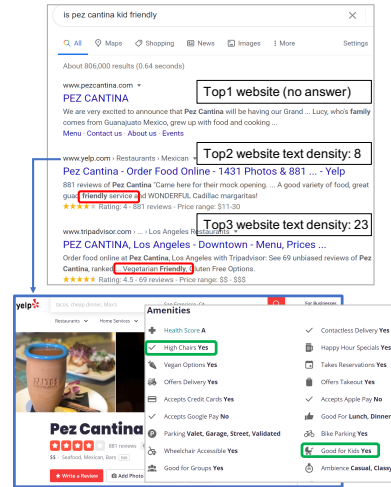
is pez cantina kid friendly

All Maps Shopping News Images More Settings

About 806,000 results (0.64 seconds)

www.pezcantina.com

PEZ CANTINA

Top1 website (no answer)

We are very excited to announce that Pez Cantina will be having our Grand ... Lucy, who's family comes from Guanajuato Mexico, grew up with food and cooking ...

Menu · Contact us · About us · Events

www.yelp.com › Restaurants › Mexican

Top2 website text density: 8

Pez Cantina - Order Food Online - 1431 Photos & 881 ... - Yelp

881 reviews of Pez Cantina "Came here for their mock opening. ... A good variety of food, great guac. Friendly service and WONDERFUL Cadillac margaritas!

Rating: 4 · 881 reviews · Price range: $11-30

www.tripadvisor.com › Los Angeles Restaurants

Top3 website text density: 23

PEZ CANTINA, Los Angeles - Downtown - Menu, Prices ...

Pez Cantina, Los Angeles: See 69 unbiased reviews of Pez Cantina, ranked ... Vegetarian Friendly, Gluten Free Options.

Rating: 4.5 · 69 reviews · Price range: $$ - $$$

yelp

tacos, cheap dinner, Max's

San Francisco, CA

For Businesses

Restaurants Home Services

Pez Cantina

881 reviews

$$ Seafood, Mexican, Bars

Write a Review

Add Photo

Amenities

Health Score A

High Chairs Yes

Vegan Options Yes

Offers Delivery Yes

Accepts Credit Cards Yes

Accepts Google Pay No

Parking Valet, Garage, Street, Validated

Wheelchair Accessible Yes

Good for Groups Yes

Contactless Delivery Yes

Happy Hour Specials Yes

Takes Reservations Yes

Offers Takeout Yes

Accepts Apple Pay No

Good For Lunch, Dinner

Bike Parking Yes

Good for Kids Yes

Ambience Casual, Classy